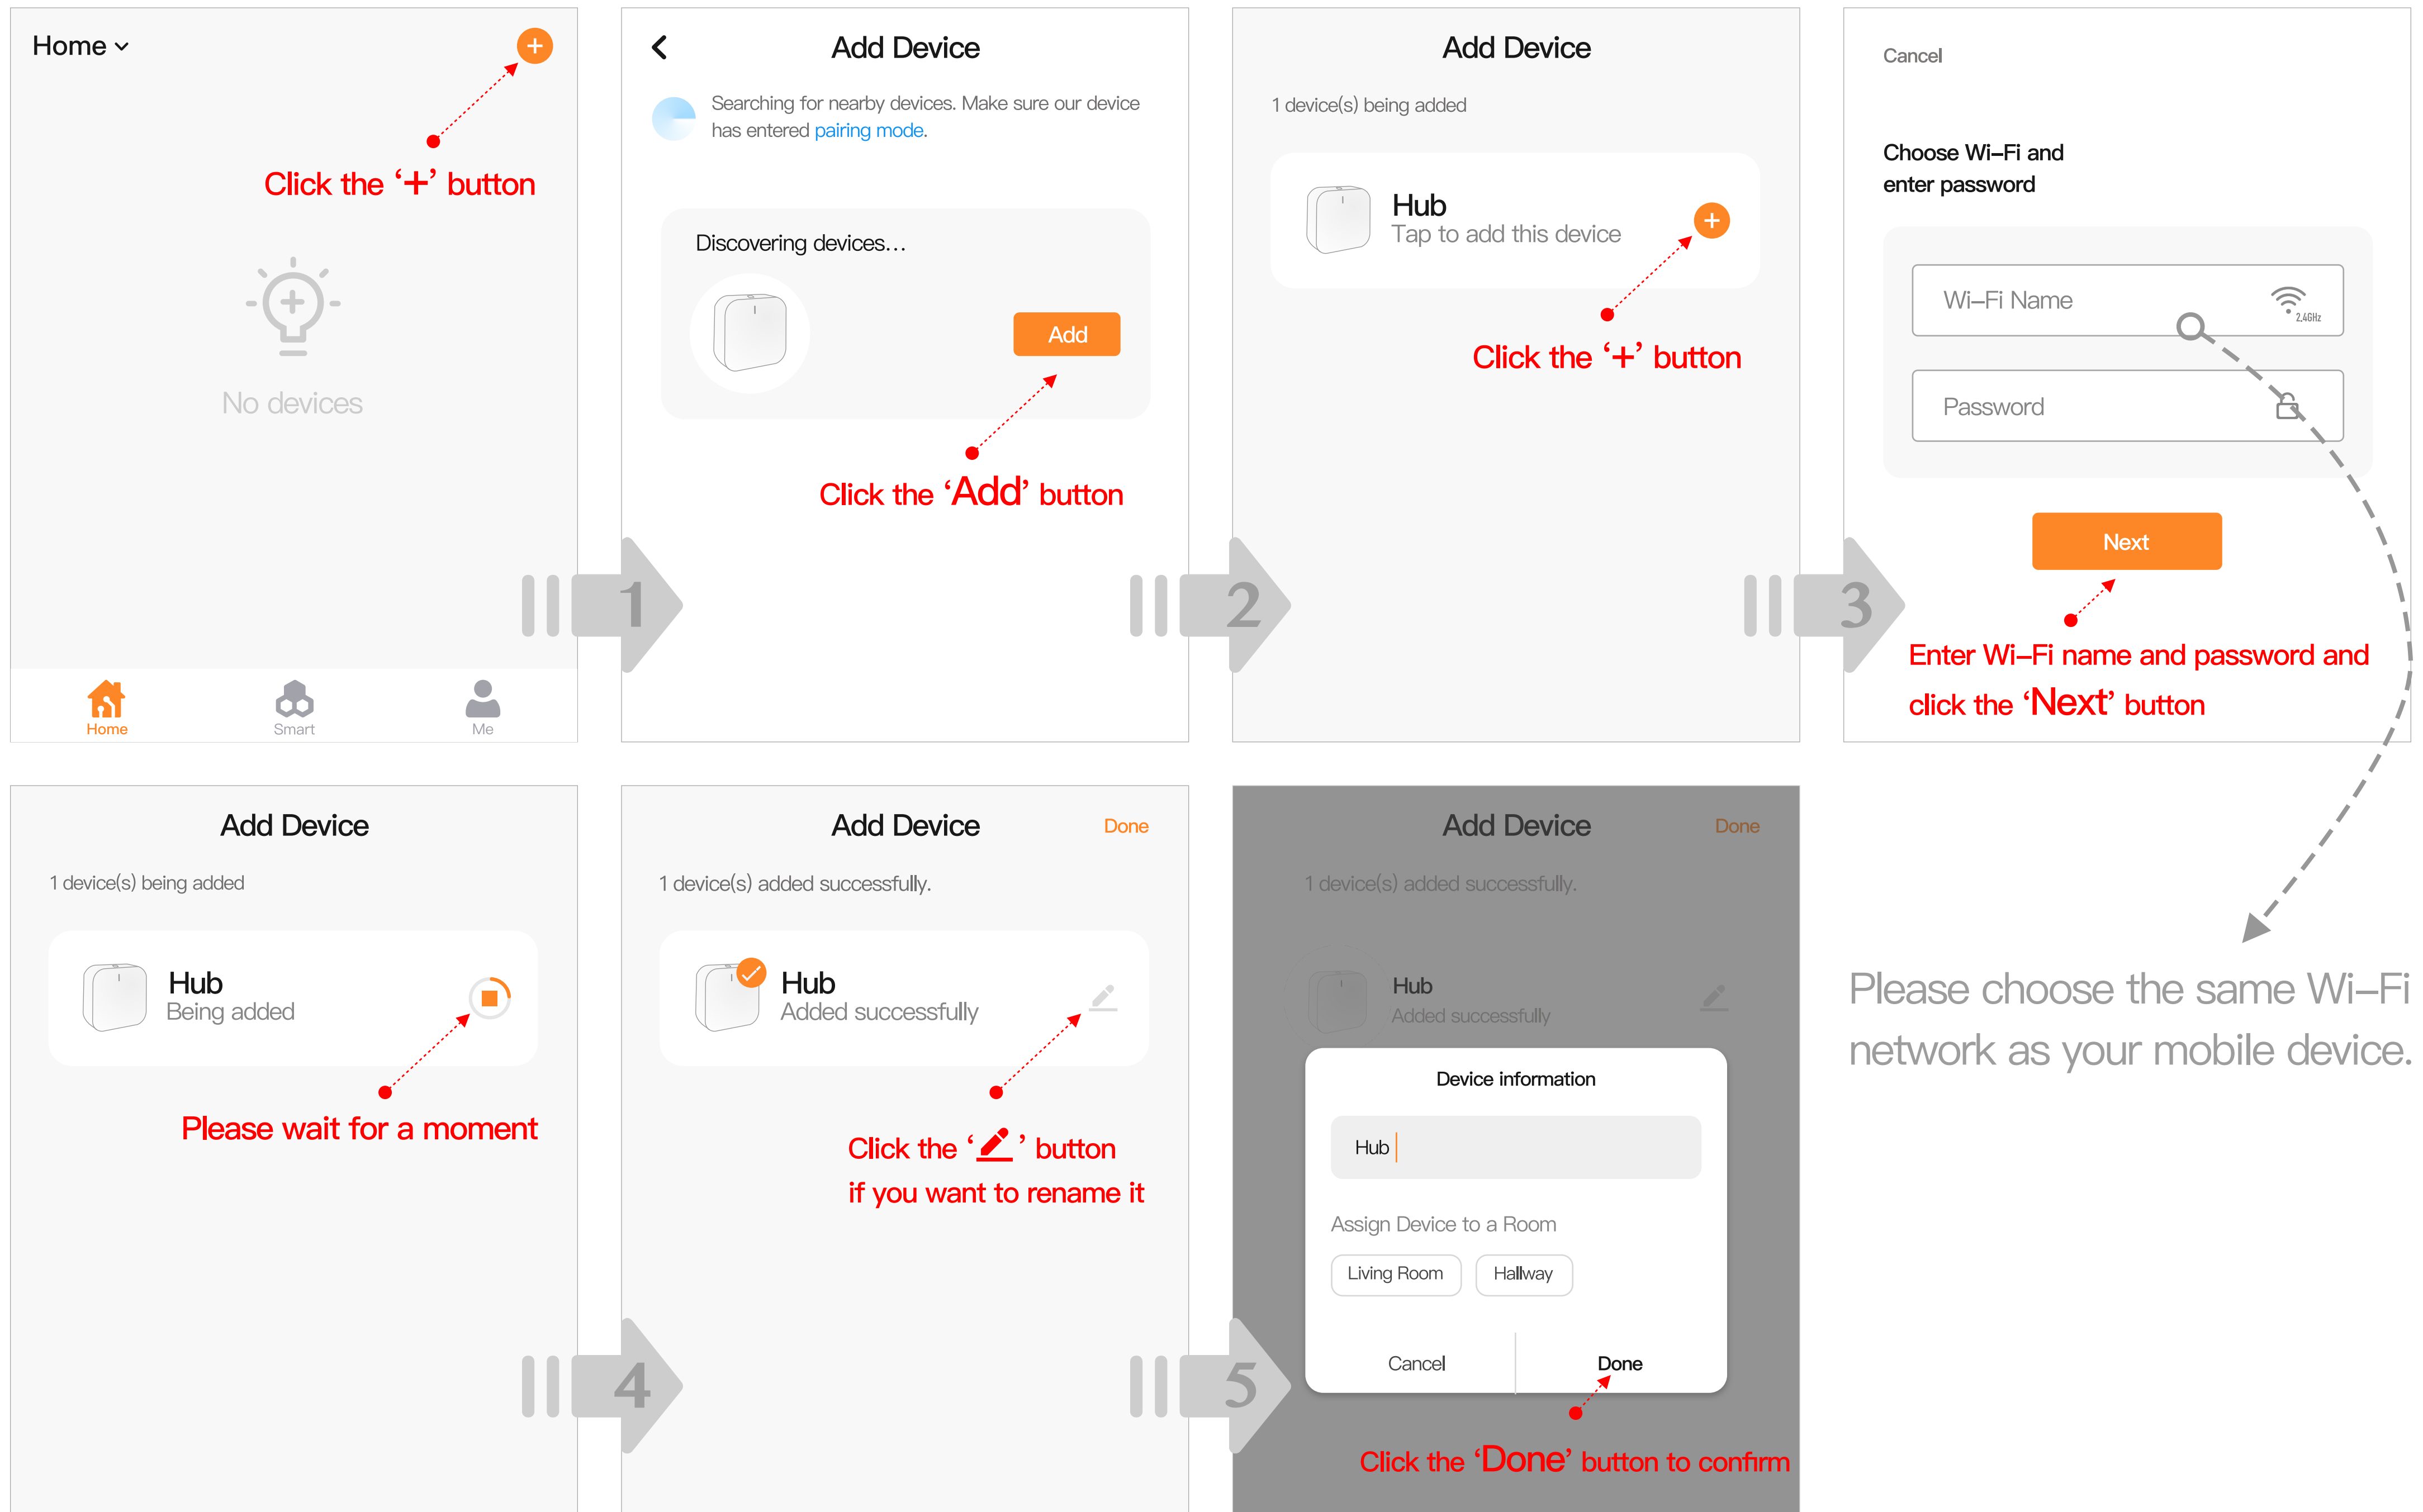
Home

+

Click the '+' button

No devices

Home Smart Me

1

Add Device

Searching for nearby devices. Make sure our device has entered pairing mode.

Discovering devices...

Add

Click the 'Add' button

2

Add Device

1 device(s) being added

Hub
Tap to add this device

+

Click the '+' button

3

Cancel

Choose Wi-Fi and enter password

Wi-Fi Name

2.4GHz

Password

Next

Enter Wi-Fi name and password and click the 'Next' button

Please choose the same Wi-Fi network as your mobile device.

Add Device

1 device(s) being added

Hub
Being added

Please wait for a moment

4

Add Device

Done

1 device(s) added successfully.

Hub
Added successfully

Click the '' button if you want to rename it

5

Add Device

Done

1 device(s) added successfully.

Hub
Added successfully

Device information

Hub

Assign Device to a Room

Living Room Hallway

Cancel Done

Click the 'Done' button to confirm